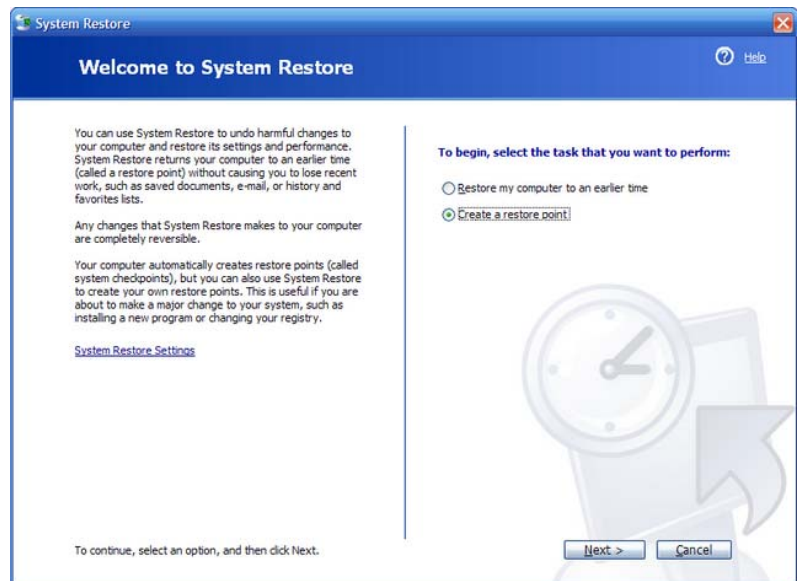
System Restore

Welcome to System Restore

Help

You can use System Restore to undo harmful changes to your computer and restore its settings and performance. System Restore returns your computer to an earlier time (called a restore point) without causing you to lose recent work, such as saved documents, e-mail, or history and favorites lists.

Any changes that System Restore makes to your computer are completely reversible.

Your computer automatically creates restore points (called system checkpoints), but you can also use System Restore to create your own restore points. This is useful if you are about to make a major change to your system, such as installing a new program or changing your registry.

System Restore Settings

To begin, select the task that you want to perform:

Restore my computer to an earlier time

Create a restore point

To continue, select an option, and then click Next.

Next >

Cancel